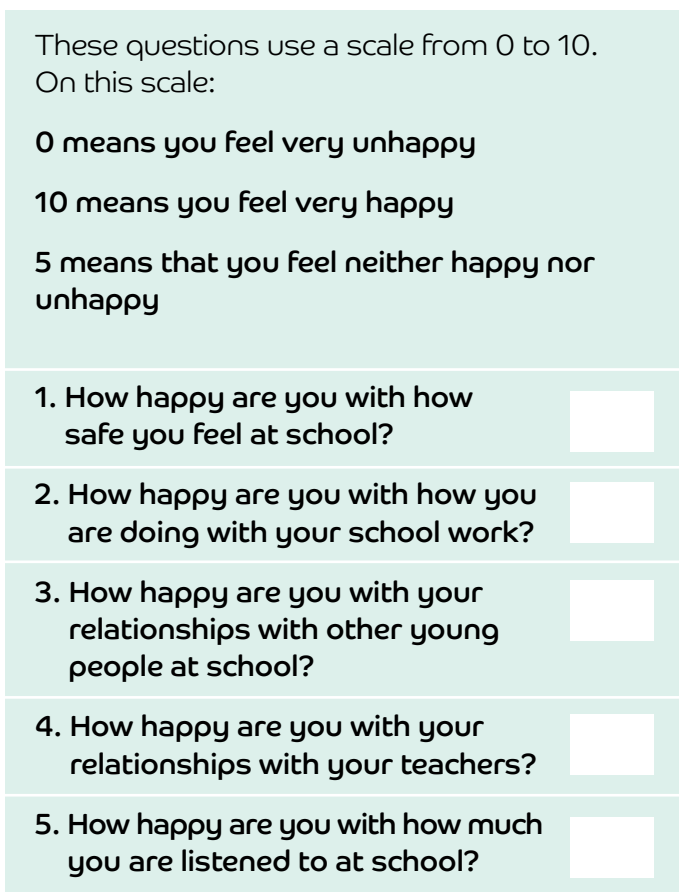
These questions use a scale from 0 to 10. On this scale:

0 means you feel very unhappy

10 means you feel very happy

5 means that you feel neither happy nor unhappy

1. How happy are you with how safe you feel at school?

2. How happy are you with how you are doing with your school work?

3. How happy are you with your relationships with other young people at school?

4. How happy are you with your relationships with your teachers?

5. How happy are you with how much you are listened to at school?